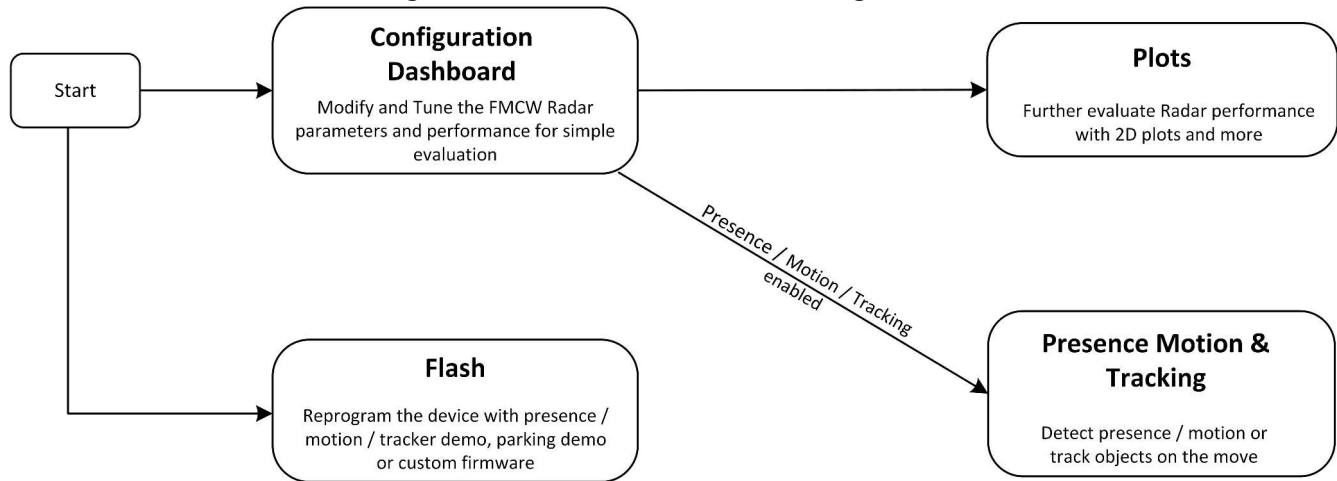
Start

Configuration Dashboard

Modify and Tune the FMCW Radar parameters and performance for simple evaluation

Plots

Further evaluate Radar performance with 2D plots and more

Presence / Motion / Tracking enabled

Flash

Reprogram the device with presence / motion / tracker demo, parking demo or custom firmware

Presence Motion & Tracking

Detect presence / motion or track objects on the move